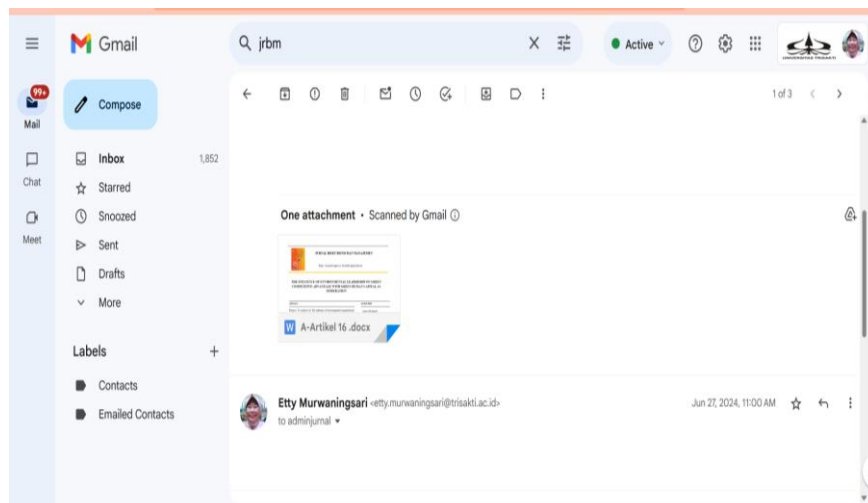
Gmail

jrbm

Active

UNIVERSITAS TRISAKTI

99+
Mail

Chat

Meet

Compose

Inbox 1,852

Starred

Snoozed

Sent

Drafts

More

Labels +

Contacts

Emailed Contacts

1 of 3

One attachment • Scanned by Gmail

A-Artikel 16 .docx

Etty Murwaningsari <etty.murwaningsari@trisakti.ac.id>

to adminjurnal

Jun 27, 2024, 11:00 AM